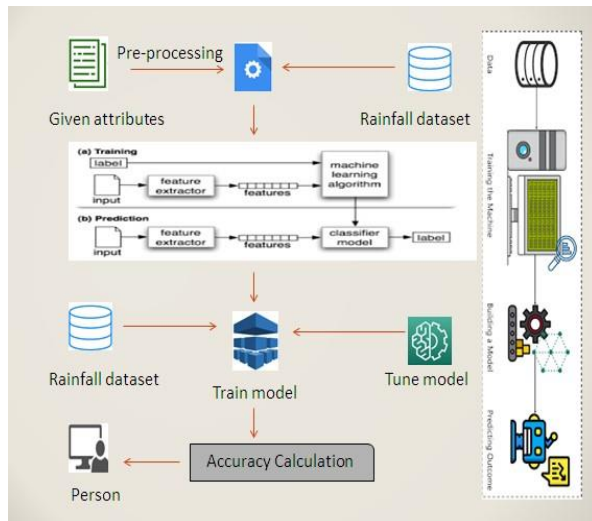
Pre-processing

Given attributes

Rainfall dataset

(a) Training

label

machine learning algorithm

input

feature extractor

features

(b) Prediction

input

feature extractor

features

classifier model

label

Rainfall dataset

Train model

Tune model

Accuracy Calculation

Person

Data

Training the Machine

Building a Model

Predicting Outcome